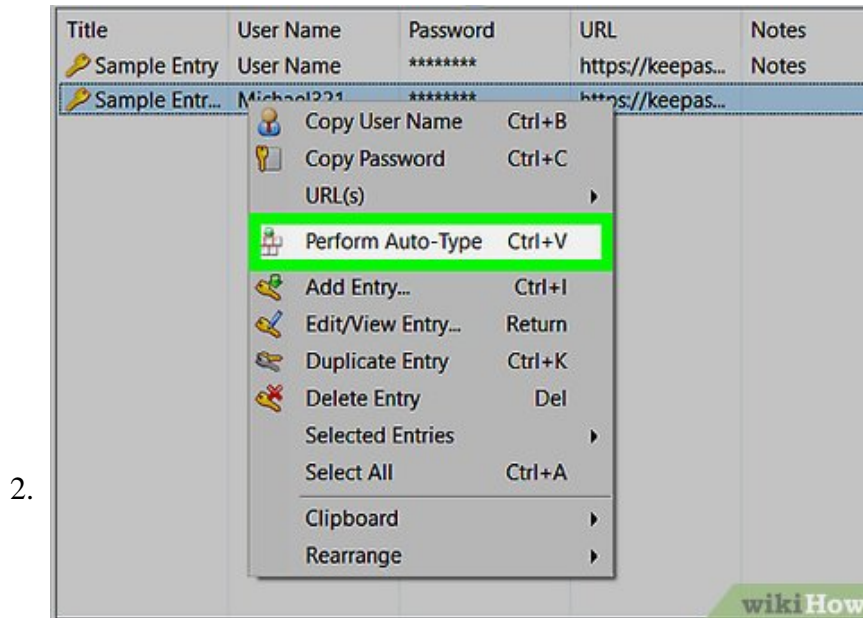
| Title | User Name | Password | URL | Notes |
|---|---|---|---|---|
| Sample Entry | User Name | ******** | https://keepas... | Notes |
| Sample Entr... | Michael321 | ******** | https://keepas... | |

Copy User Name Ctrl+B
Copy Password Ctrl+C
URL(s)
Perform Auto-Type Ctrl+V
Add Entry... Ctrl+I
Edit/View Entry... Return
Duplicate Entry Ctrl+K
Delete Entry Del
Selected Entries
Select All Ctrl+A
Clipboard
Rearrange

2.

wikiHow